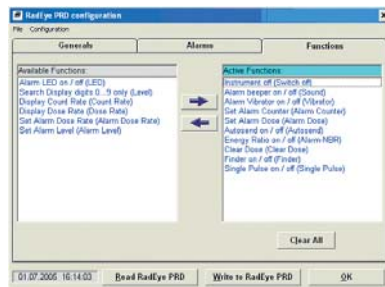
RadEye PRD configuration

File Configuration

Generals | Alarms | Functions

Available Functions:
Alarm LED on / off (LED)
Search Display digits 0...9 only (Level)
Display Count Rate (Count Rate)
Display Dose Rate (Dose Rate)
Set Alarm Dose Rate (Alarm Dose Rate)
Set Alarm Level (Alarm Level)

Active Functions:
Instrument off (Switch off)
Alarm beeper on / off (Sound)
Alarm Vibrator on / off (Vibrator)
Set Alarm Counter (Alarm Counter)
Set Alarm Dose (Alarm Dose)
Autosend on / off (Autosend)
Energy Ratio on / off (Alarm-NBR)
Clear Dose (Clear Dose)
Finder on / off (Finder)
Single Pulse on / off (Single Pulse)

Clear All

01.07.2005 16:14:03 | Read RadEye PRD | Write to RadEye PRD | OK